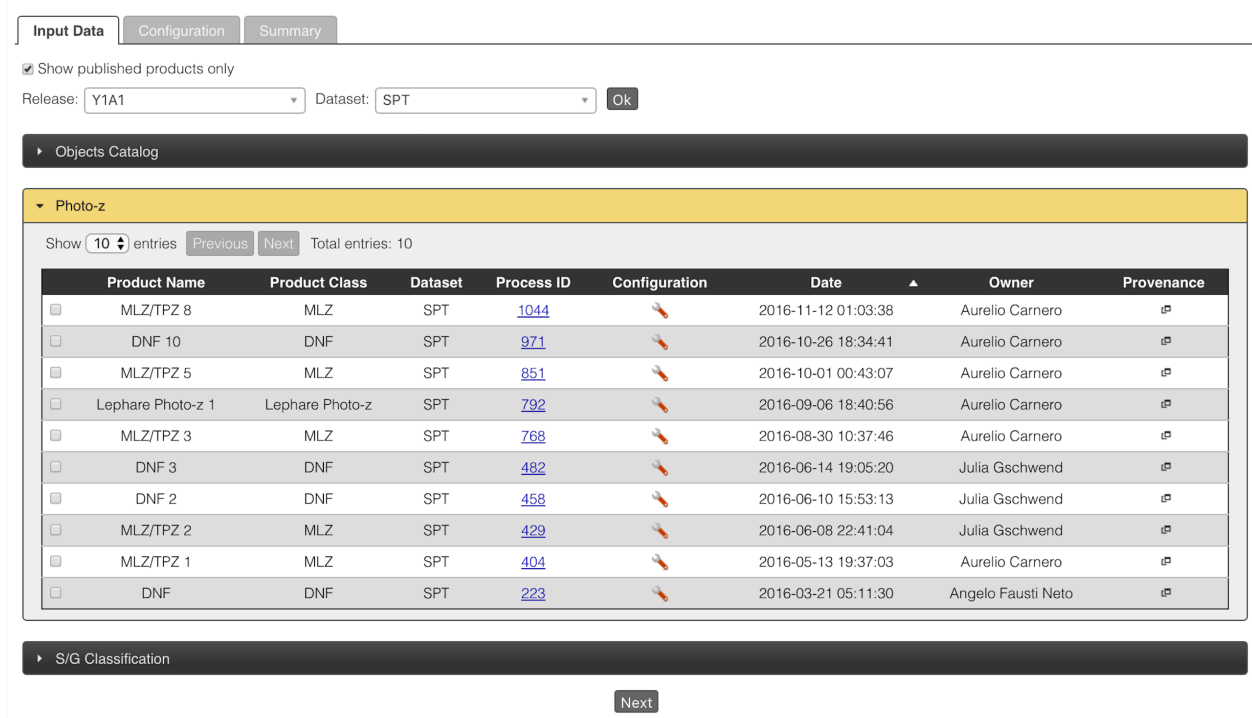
Input Data Configuration Summary

Show published products only

Release: Y1A1 Dataset: SPT Ok

Objects Catalog

Photo-z

Show 10 entries Previous Next Total entries: 10

| | Product Name | Product Class | Dataset | Process ID | Configuration | Date | Owner | Provenance |
|---|---|---|---|---|---|---|---|---|
| | MLZ/TPZ 8 | MLZ | SPT | 1044 | | 2016-11-12 01:03:38 | Aurelio Carnero | |
| | DNF 10 | DNF | SPT | 971 | | 2016-10-26 18:34:41 | Aurelio Carnero | |
| | MLZ/TPZ 5 | MLZ | SPT | 851 | | 2016-10-01 00:43:07 | Aurelio Carnero | |
| | Lephare Photo-z 1 | Lephare Photo-z | SPT | 792 | | 2016-09-06 18:40:56 | Aurelio Carnero | |
| | MLZ/TPZ 3 | MLZ | SPT | 768 | | 2016-08-30 10:37:46 | Aurelio Carnero | |
| | DNF 3 | DNF | SPT | 482 | | 2016-06-14 19:05:20 | Julia Gschwend | |
| | DNF 2 | DNF | SPT | 458 | | 2016-06-10 15:53:13 | Julia Gschwend | |
| | MLZ/TPZ 2 | MLZ | SPT | 429 | | 2016-06-08 22:41:04 | Julia Gschwend | |
| | MLZ/TPZ 1 | MLZ | SPT | 404 | | 2016-05-13 19:37:03 | Aurelio Carnero | |
| | DNF | DNF | SPT | 223 | | 2016-03-21 05:11:30 | Angelo Fausti Neto | |

S/G Classification

Next